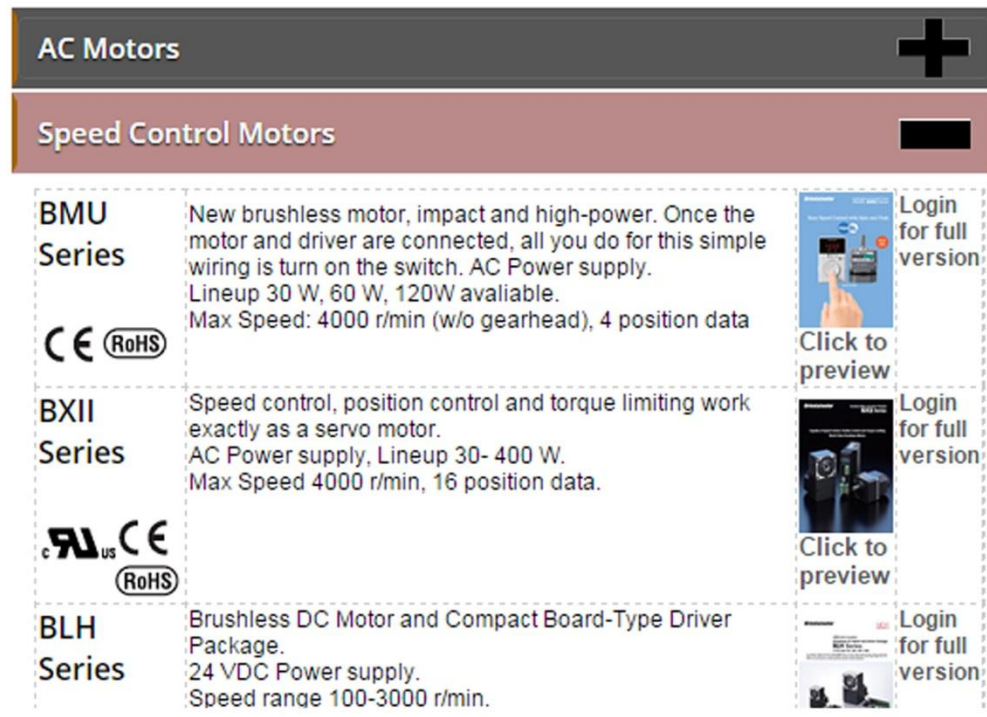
AC Motors

Speed Control Motors

| BMU Series CE RoHS | New brushless motor, impact and high-power. Once the motor and driver are connected, all you do for this simple wiring is turn on the switch. AC Power supply. Lineup 30 W, 60 W, 120W avaliable. Max Speed: 4000 r/min (w/o gearhead), 4 position data | Click to preview | Login for full version |
|---|---|---|---|
| BXII Series c UL us CE RoHS | Speed control, position control and torque limiting work exactly as a servo motor. AC Power supply, Lineup 30- 400 W. Max Speed 4000 r/min, 16 position data. | Click to preview | Login for full version |
| BLH Series | Brushless DC Motor and Compact Board-Type Driver Package. 24 VDC Power supply. Speed range 100-3000 r/min. | | Login for full version |